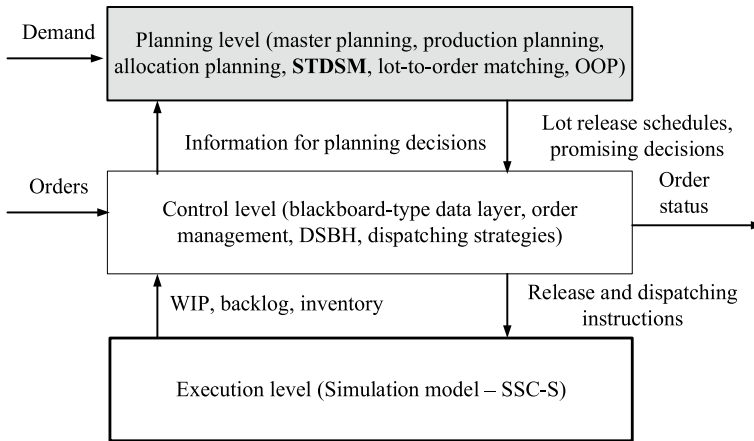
Demand

Planning level (master planning, production planning, allocation planning, **STDSM**, lot-to-order matching, OOP)

Information for planning decisions

Lot release schedules, promising decisions

Orders

Control level (blackboard-type data layer, order management, DSBH, dispatching strategies)

Order status

WIP, backlog, inventory

Release and dispatching instructions

Execution level (Simulation model – SSC-S)